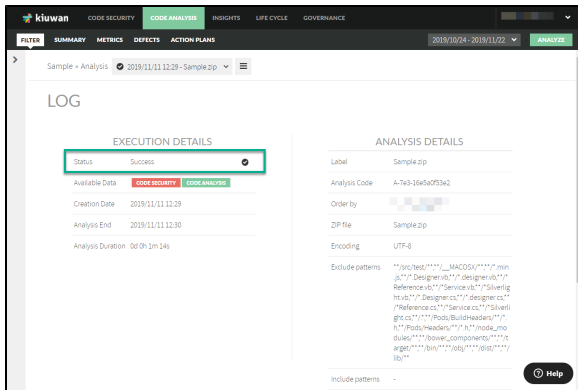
kiuwan CODE SECURITY CODE ANALYSIS INSIGHTS LIFE CYCLE GOVERNANCE

FILTER SUMMARY METRICS DEFECTS ACTION PLANS

2019/10/24 - 2019/11/22 ANALYZE

Sample » Analysis 2019/11/11 12:29 - Sample.zip

LOG

EXECUTION DETAILS

| | |
|---|---|
| Status | Success |
| Available Data | CODE SECURITY CODE ANALYSIS |
| Creation Date | 2019/11/11 12:29 |
| Analysis End | 2019/11/11 12:30 |
| Analysis Duration | 0d 0h 1m 14s |

ANALYSIS DETAILS

| | |
|---|---|
| Label | Sample.zip |
| Analysis Code | A-7e3-16e5a0f3e2 |
| Order by | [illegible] |
| ZIP file | Sample.zip |
| Encoding | UTF-8 |
| Exclude patterns | **/src/test/**,**/__MACOSX/**,**/*.min.js,**/*.Designer.vb,**/*.designer.vb,**/*Reference.vb,**/*Service.vb,**/*Silverlight.vb,**/*.Designer.cs,**/*.designer.cs,**/*Reference.cs,**/*Service.cs,**/*Silverlight.cs,**/.*/**,**/Pods/BuildHeaders/**/*.h,**/Pods/Headers/**/*.h,**/node_modules/**,**/bower_components/**,**/target/**,**/bin/**,**/obj/**,**/dist/**,**/lib/** |
| Include patterns | - |

Help